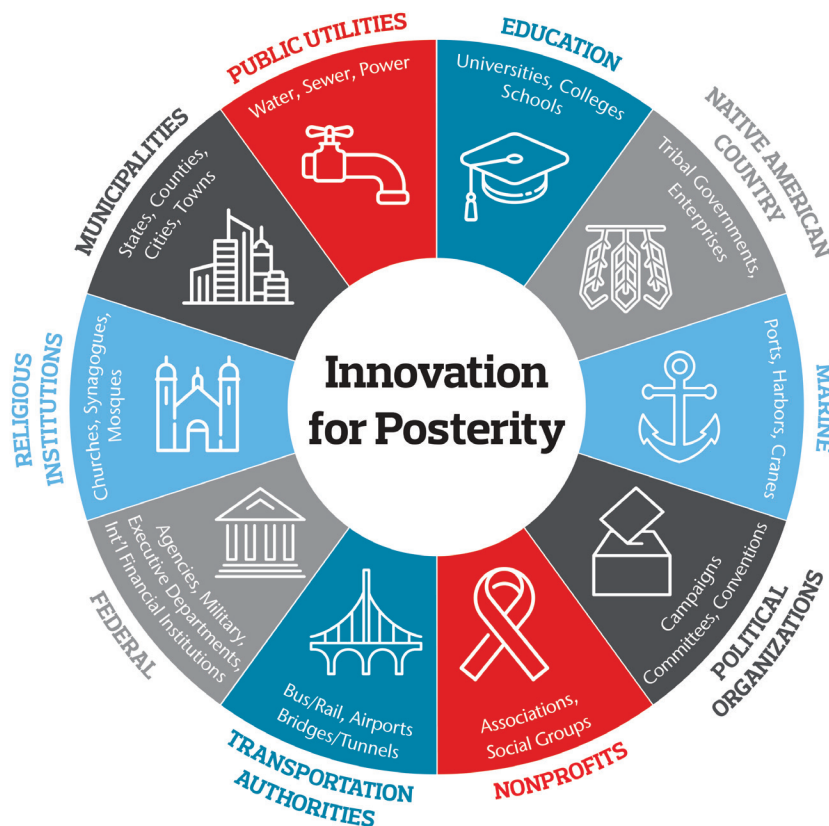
Innovation for Posterity

PUBLIC UTILITIES
Water, Sewer, Power

EDUCATION
Universities, Colleges Schools

NATIVE AMERICAN COUNTRY
Tribal Governments, Enterprises

MARINE
Ports, Harbors, Cranes

POLITICAL ORGANIZATIONS
Campaigns Committees, Conventions

NONPROFITS
Associations, Social Groups

TRANSPORTATION AUTHORITIES
Bus/Rail, Airports Bridges/Tunnels

FEDERAL
Agencies, Military, Executive Departments, Int'l Financial Institutions

RELIGIOUS INSTITUTIONS
Churches, Synagogues, Mosques

MUNICIPALITIES
States, Counties, Cities, Towns